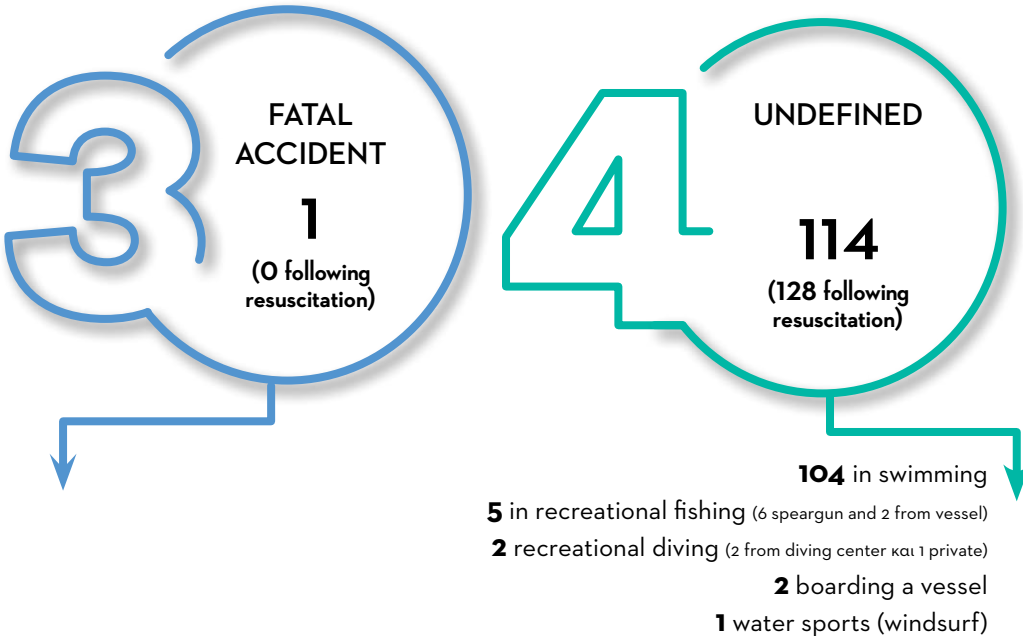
FATAL ACCIDENT

1

(0 following resuscitation)

UNDEFINED

114

(128 following resuscitation)

**104** in swimming

**5** in recreational fishing (6 speargun and 2 from vessel)

**2** recreational diving (2 from diving center και 1 private)

**2** boarding a vessel

**1** water sports (windsurf)